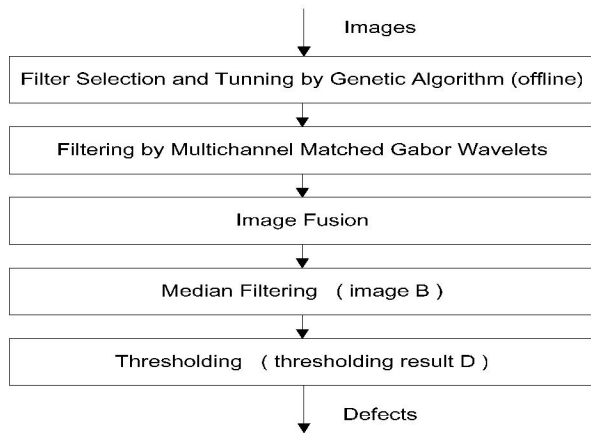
Images

Filter Selection and Tunning by Genetic Algorithm (offline)

Filtering by Multichannel Matched Gabor Wavelets

Image Fusion

Median Filtering ( image B )

Thresholding ( thresholding result D )

Defects